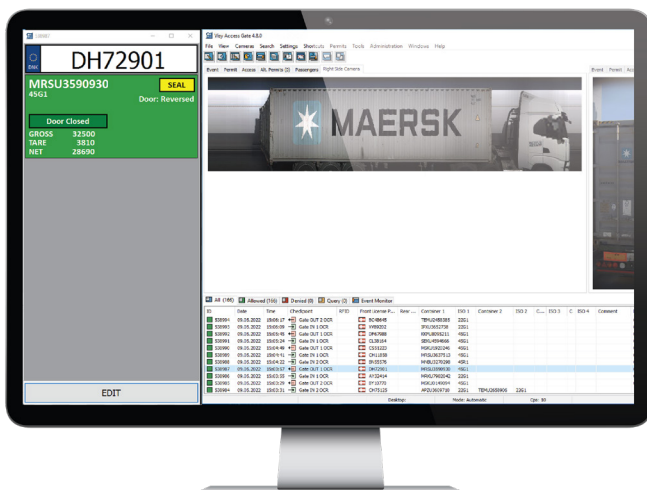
DH72901

DNK

MRSU3590930

SEAL

45G1

Door: Reversed

Door Closed

GROSS 32500
TARE 3810
NET 28690

EDIT

Visy Access Gate 4.8.0

File View Cameras Search Settings Shortcuts Permits Tools Administration Windows Help

Event Permit Access All Permits (2) Passengers Right Side Camera

Event Permit Acc

MAERSK

All (186) Allowed (186) Denied (0) Query (2) Event Monitor

| ID | Date | Time | Checkpoint | RFID | Front License P... | Rear... | Container 1 | ISO 1 | Container 2 | ISO 2 | C... | ISO 3 | C | ISO 4 | Comment |
|---|---|---|---|---|---|---|---|---|---|---|---|---|---|---|---|
| 530994 | 09.05.2022 | 09:06:27 | Gate OUT 2 OCR | | BC48645 | | TEMU5486385 | 22G1 | | | | | | | |
| 530993 | 09.05.2022 | 09:06:09 | Gate IN 1 OCR | | VX89202 | | IPXU3652738 | 22G1 | | | | | | | |
| 530992 | 09.05.2022 | 09:05:48 | Gate OUT 1 OCR | | DP67988 | | FKFU8005211 | 45G1 | | | | | | | |
| 530991 | 09.05.2022 | 09:05:24 | Gate IN 1 OCR | | CL38164 | | SEKU4594666 | 45G1 | | | | | | | |
| 530990 | 09.05.2022 | 09:04:48 | Gate OUT 1 OCR | | CS50323 | | MSKU0303246 | 45G1 | | | | | | | |
| 530989 | 09.05.2022 | 09:04:41 | Gate IN 1 OCR | | CH11838 | | MRSU3637513 | 45G1 | | | | | | | |
| 530988 | 09.05.2022 | 09:04:22 | Gate IN 2 OCR | | BH35576 | | MNBU3270390 | 45R1 | | | | | | | |
| 530987 | 09.05.2022 | 09:03:57 | Gate OUT 1 OCR | | DH72901 | | MRSU3590930 | 45G1 | | | | | | | |
| 530986 | 09.05.2022 | 09:03:35 | Gate OUT 2 OCR | | AY32434 | | MRKU7960242 | 22G1 | | | | | | | |
| 530985 | 09.05.2022 | 09:03:29 | Gate OUT 2 OCR | | EY10770 | | MSKU0149094 | 45G1 | | | | | | | |
| 530984 | 09.05.2022 | 09:02:31 | Gate IN 2 OCR | | CM75120 | | APZU3609738 | 22G1 | TEMU2658906 | 22G1 | | | | | |

Desktop: Mode: Autosave Cpu: 80